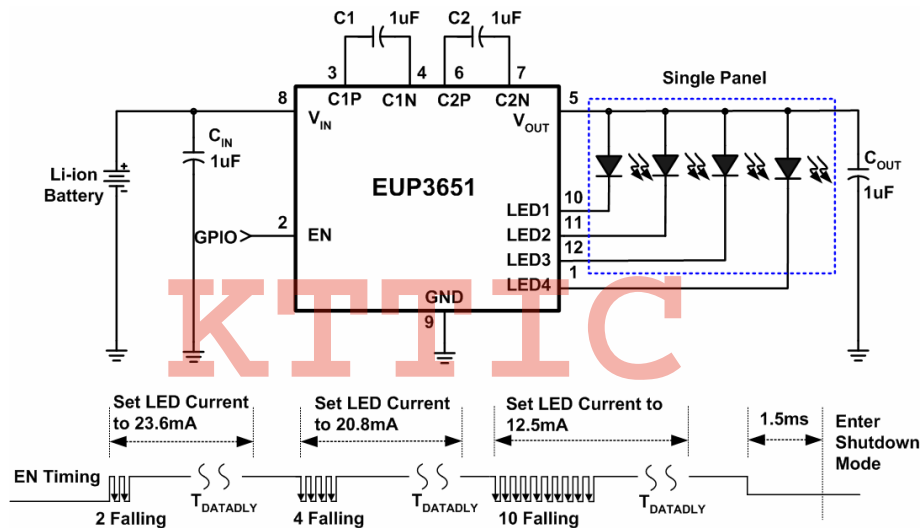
C1 1uF C2 1uF

3 4 6 7

C1P C1N C2P C2N

Single Panel

8 $V_{IN}$

5 $V_{OUT}$

$C_{IN}$ 1uF

Li-ion Battery

EUP3651

$C_{OUT}$ 1uF

10 LED1
11 LED2
12 LED3
1 LED4

2 EN

GPIO

GND 9

KTTIC

Set LED Current to 23.6mA

Set LED Current to 20.8mA

Set LED Current to 12.5mA

1.5ms

Enter Shutdown Mode

EN Timing

$T_{DATADLY}$ $T_{DATADLY}$ $T_{DATADLY}$

2 Falling

4 Falling

10 Falling